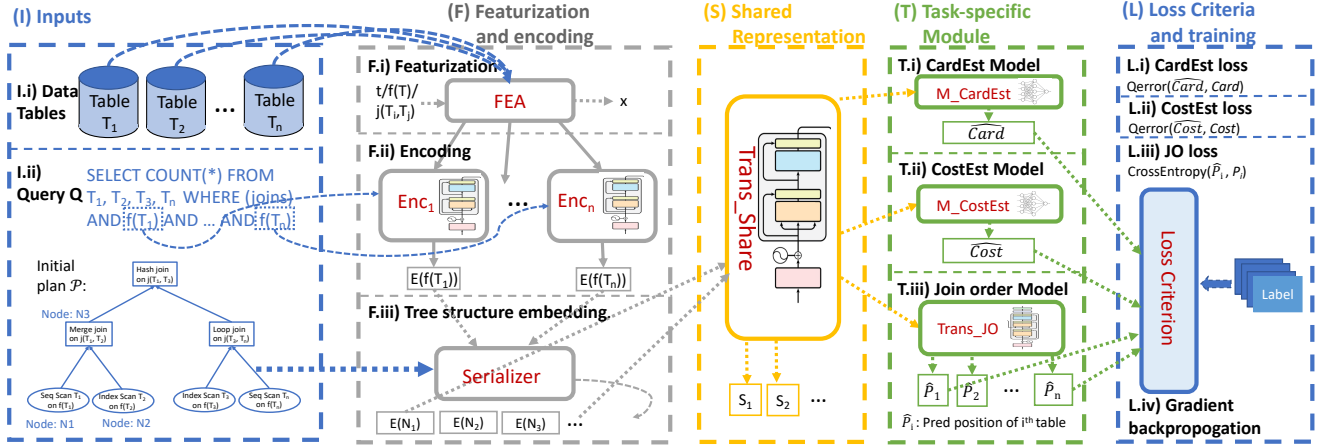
(I) Inputs

I.i) Data Tables

Table $T_1$ Table $T_2$ … Table $T_n$

I.ii) Query Q

SELECT COUNT(*) FROM $T_1$, $T_2$, $T_3$, $T_n$ WHERE (joins) AND $f(T_1)$ AND … AND $f(T_n)$

Initial plan $\mathcal{P}$:

Hash join on $j(T_1, T_3)$

Node: N3

Merge join on $j(T_1, T_2)$

Loop join on $j(T_3, T_n)$

Seq Scan $T_1$ on $f(T_1)$

Index Scan $T_2$ on $f(T_2)$

Index Scan $T_3$ on $f(T_3)$

Seq Scan $T_n$ on $f(T_n)$

Node: N1

Node: N2

(F) Featurization and encoding

F.i) Featurization

t/f(T)/ $j(T_i,T_j)$

FEA

x

F.ii) Encoding

$Enc_1$

…

$Enc_n$

$E(f(T_1))$

$E(f(T_n))$

F.iii) Tree structure embedding

Serializer

$E(N_1)$ $E(N_2)$ $E(N_3)$ …

(S) Shared Representation

Trans_Share

$S_1$ $S_2$ …

(T) Task-specific Module

T.i) CardEst Model

M_CardEst

$\widehat{Card}$

T.ii) CostEst Model

M_CostEst

$\widehat{Cost}$

T.iii) Join order Model

Trans_JO

$\widehat{P}_1$ $\widehat{P}_2$ … $\widehat{P}_n$

$\widehat{P}_i$ : Pred position of $i^{th}$ table

(L) Loss Criteria and training

L.i) CardEst loss

Qerror($\widehat{Card}$, $Card$)

L.ii) CostEst loss

Qerror($\widehat{Cost}$, $Cost$)

L.iii) JO loss

CrossEntropy($\widehat{P}_i$, $P_i$)

Loss Criterion

Label

L.iv) Gradient backpropogation